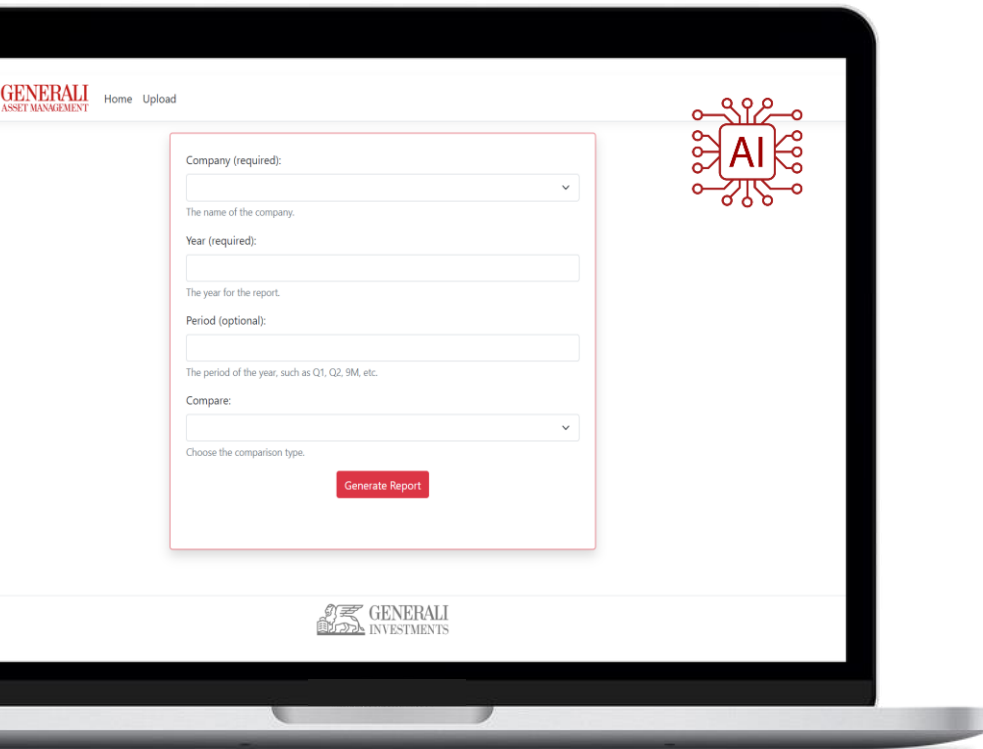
GENERALI
ASSET MANAGEMENT

Home Upload

AI

Company (required):

The name of the company.

Year (required):

The year for the report.

Period (optional):

The period of the year, such as Q1, Q2, 9M, etc.

Compare:

Choose the comparison type.

Generate Report

GENERALI
INVESTMENTS